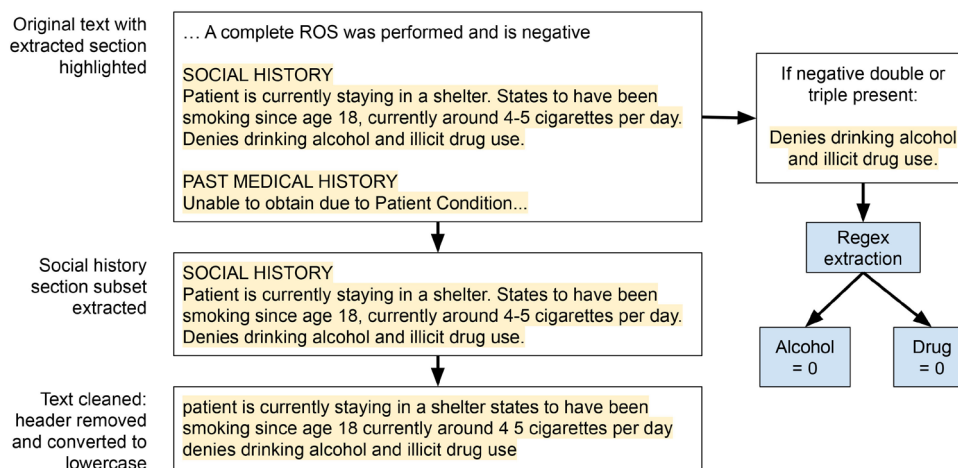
Original text with extracted section highlighted

… A complete ROS was performed and is negative

SOCIAL HISTORY
Patient is currently staying in a shelter. States to have been smoking since age 18, currently around 4-5 cigarettes per day. Denies drinking alcohol and illicit drug use.

PAST MEDICAL HISTORY
Unable to obtain due to Patient Condition...

If negative double or triple present:

Denies drinking alcohol and illicit drug use.

Regex extraction

Alcohol = 0

Drug = 0

Social history section subset extracted

SOCIAL HISTORY
Patient is currently staying in a shelter. States to have been smoking since age 18, currently around 4-5 cigarettes per day. Denies drinking alcohol and illicit drug use.

Text cleaned: header removed and converted to lowercase

patient is currently staying in a shelter states to have been smoking since age 18 currently around 4 5 cigarettes per day denies drinking alcohol and illicit drug use